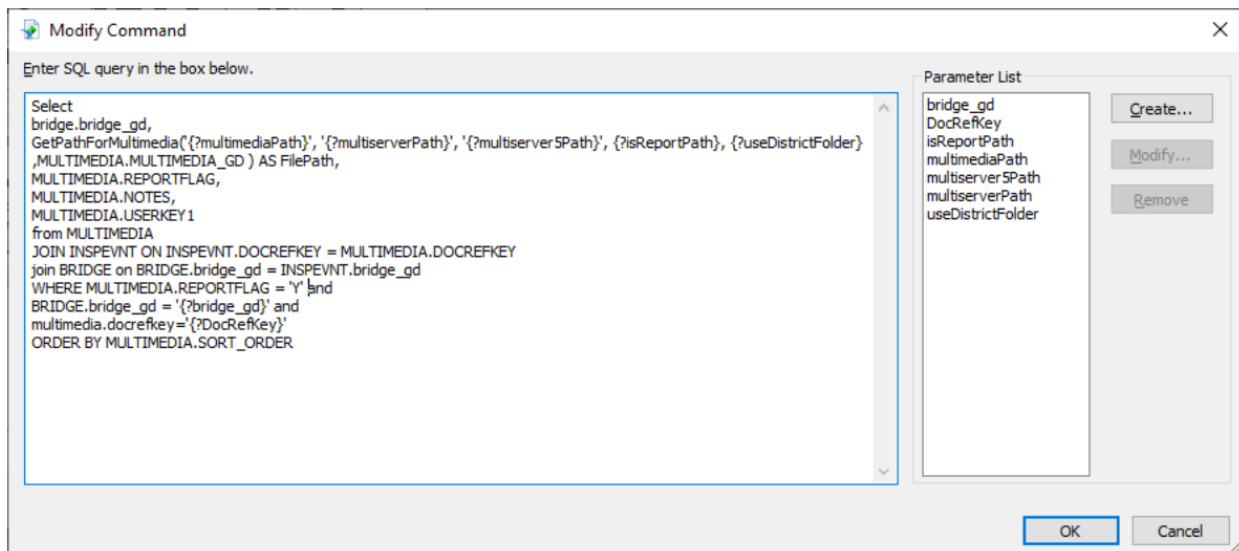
Modify Command

Enter SQL query in the box below.

Select
bridge.bridge_gd,
GetPathForMultimedia('{?multimediaPath}', '{?multiserverPath}', '{?multiserver5Path}', {?isReportPath}, {?useDistrictFolder}
,MULTIMEDIA.MULTIMEDIA_GD ) AS FilePath,
MULTIMEDIA.REPORTFLAG,
MULTIMEDIA.NOTES,
MULTIMEDIA.USERKEY1
from MULTIMEDIA
JOIN INSPEVNT ON INSPEVNT.DOCREFKEY = MULTIMEDIA.DOCREFKEY
join BRIDGE on BRIDGE.bridge_gd = INSPEVNT.bridge_gd
WHERE MULTIMEDIA.REPORTFLAG = 'Y' and
BRIDGE.bridge_gd = '{?bridge_gd}' and
multimedia.docrefkey='{?DocRefKey}'
ORDER BY MULTIMEDIA.SORT_ORDER

Parameter List
bridge_gd
DocRefKey
isReportPath
multimediaPath
multiserver5Path
multiserverPath
useDistrictFolder

Create...
Modify...
Remove

OK
Cancel